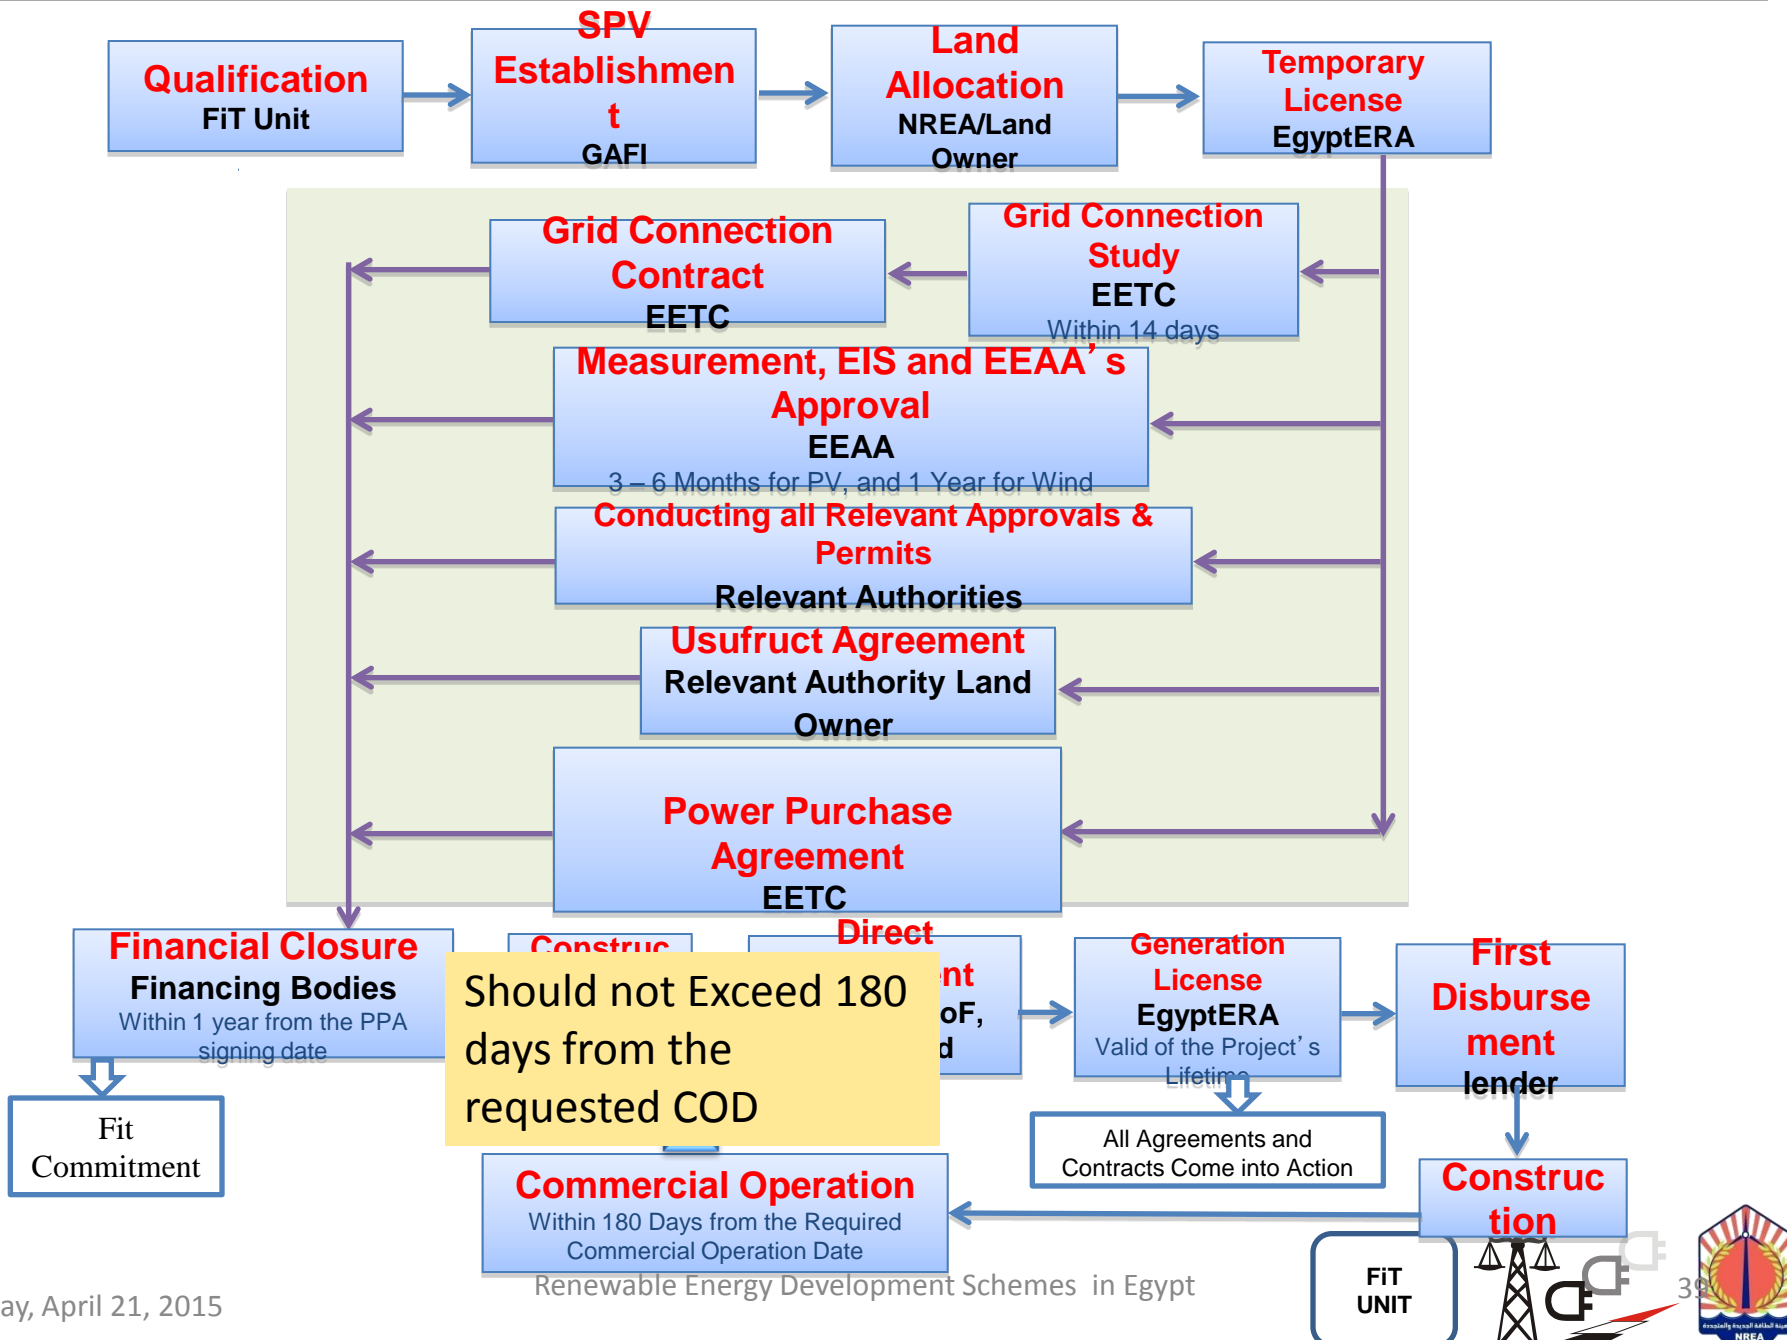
Qualification
FiT Unit

SPV Establishment
GAFI

Land Allocation
NREA/Land Owner

Temporary License
EgyptERA

Grid Connection Contract
EETC

Grid Connection Study
EETC
Within 14 days

Measurement, EIS and EEAA's Approval
EEAA
3 – 6 Months for PV, and 1 Year for Wind

Conducting all Relevant Approvals & Permits
Relevant Authorities

Usufruct Agreement
Relevant Authority Land Owner

Power Purchase Agreement
EETC

Financial Closure
Financing Bodies
Within 1 year from the PPA signing date

Fit Commitment

Construc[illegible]

Direct
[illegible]nt
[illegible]oF,
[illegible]d

Should not Exceed 180 days from the requested COD

Generation License
EgyptERA
Valid of the Project's Lifetime

First Disbursement
lender

All Agreements and Contracts Come into Action

Construction

Commercial Operation
Within 180 Days from the Required Commercial Operation Date

Renewable Energy Development Schemes in Egypt

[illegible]ay, April 21, 2015

FiT UNIT

39

NREA